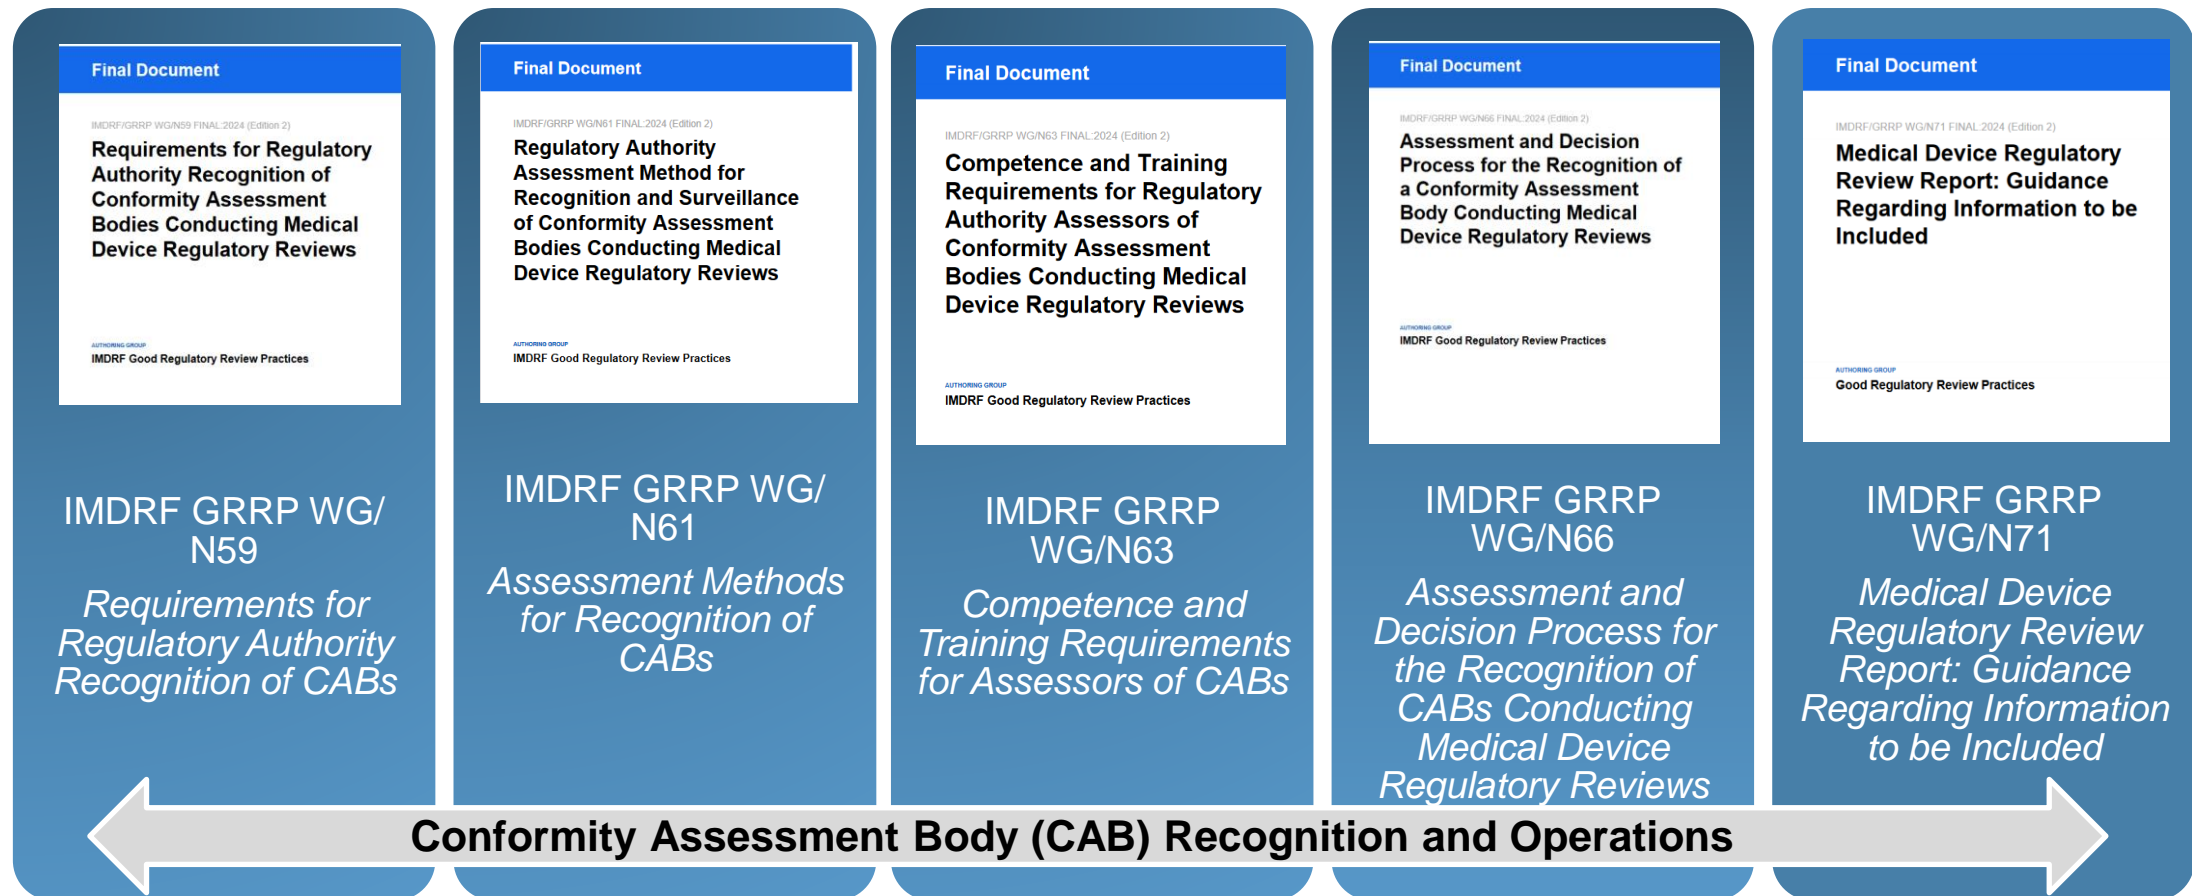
Final Document

IMDRF/GRRP WG/N59 FINAL:2024 (Edition 2)

Requirements for Regulatory Authority Recognition of Conformity Assessment Bodies Conducting Medical Device Regulatory Reviews

AUTHORING GROUP
IMDRF Good Regulatory Review Practices

IMDRF GRRP WG/ N59

*Requirements for Regulatory Authority Recognition of CABs*

Final Document

IMDRF/GRRP WG/N61 FINAL:2024 (Edition 2)

Regulatory Authority Assessment Method for Recognition and Surveillance of Conformity Assessment Bodies Conducting Medical Device Regulatory Reviews

AUTHORING GROUP
IMDRF Good Regulatory Review Practices

IMDRF GRRP WG/ N61

*Assessment Methods for Recognition of CABs*

Final Document

IMDRF/GRRP WG/N63 FINAL:2024 (Edition 2)

Competence and Training Requirements for Regulatory Authority Assessors of Conformity Assessment Bodies Conducting Medical Device Regulatory Reviews

AUTHORING GROUP
IMDRF Good Regulatory Review Practices

IMDRF GRRP WG/N63

*Competence and Training Requirements for Assessors of CABs*

Final Document

IMDRF/GRRP WG/N66 FINAL:2024 (Edition 2)

Assessment and Decision Process for the Recognition of a Conformity Assessment Body Conducting Medical Device Regulatory Reviews

AUTHORING GROUP
IMDRF Good Regulatory Review Practices

IMDRF GRRP WG/N66

*Assessment and Decision Process for the Recognition of CABs Conducting Medical Device Regulatory Reviews*

Final Document

IMDRF/GRRP WG/N71 FINAL:2024 (Edition 2)

Medical Device Regulatory Review Report: Guidance Regarding Information to be Included

AUTHORING GROUP
Good Regulatory Review Practices

IMDRF GRRP WG/N71

*Medical Device Regulatory Review Report: Guidance Regarding Information to be Included*

Conformity Assessment Body (CAB) Recognition and Operations